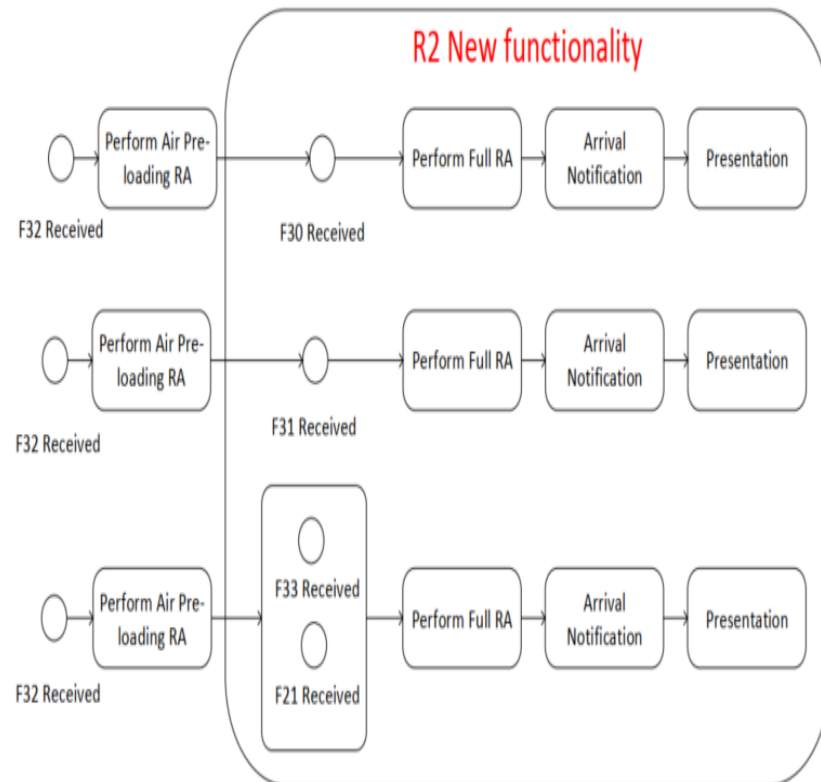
R2 New functionality

Perform Air Preloading RA

F32 Received

F30 Received

Perform Full RA

Arrival Notification

Presentation

Perform Air Preloading RA

F32 Received

F31 Received

Perform Full RA

Arrival Notification

Presentation

Perform Air Preloading RA

F32 Received

F33 Received

F21 Received

Perform Full RA

Arrival Notification

Presentation